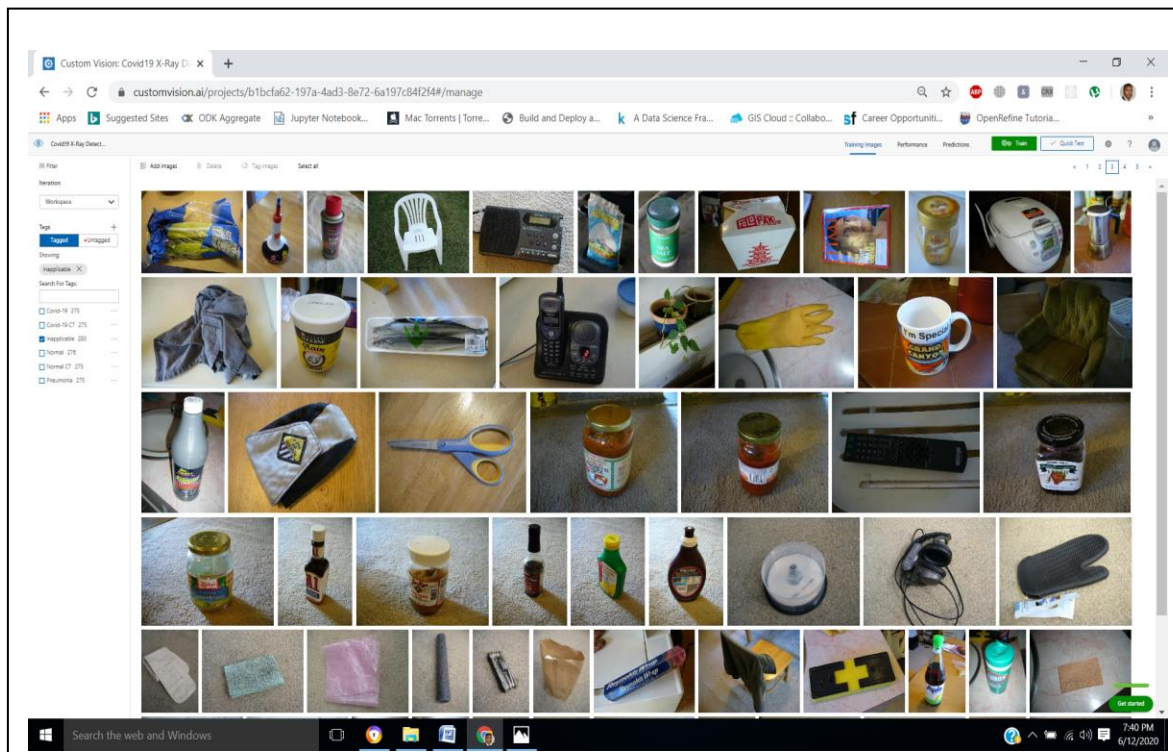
Custom Vision: Covid19 X-Ray D ×  +

customvision.ai/projects/b1bcfa62-197a-4ad3-8e72-6a197c84f2f4#/manage

Apps  Suggested Sites  ODK Aggregate  Jupyter Notebook...  Mac Torrents | Torre...  Build and Deploy a...  A Data Science Fra...  GIS Cloud :: Collabo...  Career Opportuniti...  OpenRefine Tutoria...

Covid19 X-Ray Detect...

Training Images  Performance  Predictions  Train  Quick Test  ?

Filter

Iteration

Workspace

Tags

Tagged  Untagged

Showing:

Inapplicable ×

Search For Tags:

Covid-19 275
Covid-19 CT 275
Inapplicable 285
Normal 278
Normal CT 275
Pneumonia 275

Add images  Delete  Tag images  Select all

< 1 2 3 4 5 >

I'm Special

GRAND CANYON

Get started

Search the web and Windows

7:40 PM
6/12/2020